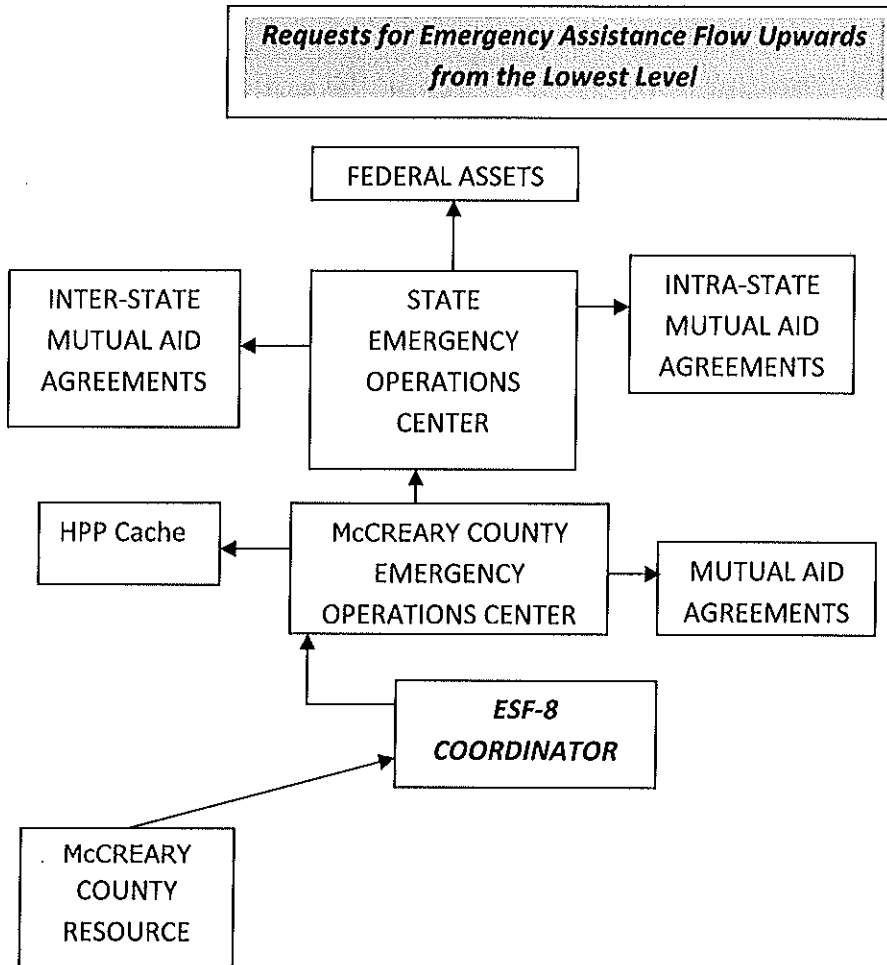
Requests for Emergency Assistance Flow Upwards from the Lowest Level

FEDERAL ASSETS

INTER-STATE MUTUAL AID AGREEMENTS

STATE EMERGENCY OPERATIONS CENTER

INTRA-STATE MUTUAL AID AGREEMENTS

HPP Cache

McCREARY COUNTY EMERGENCY OPERATIONS CENTER

MUTUAL AID AGREEMENTS

ESF-8 COORDINATOR

McCREARY COUNTY RESOURCE